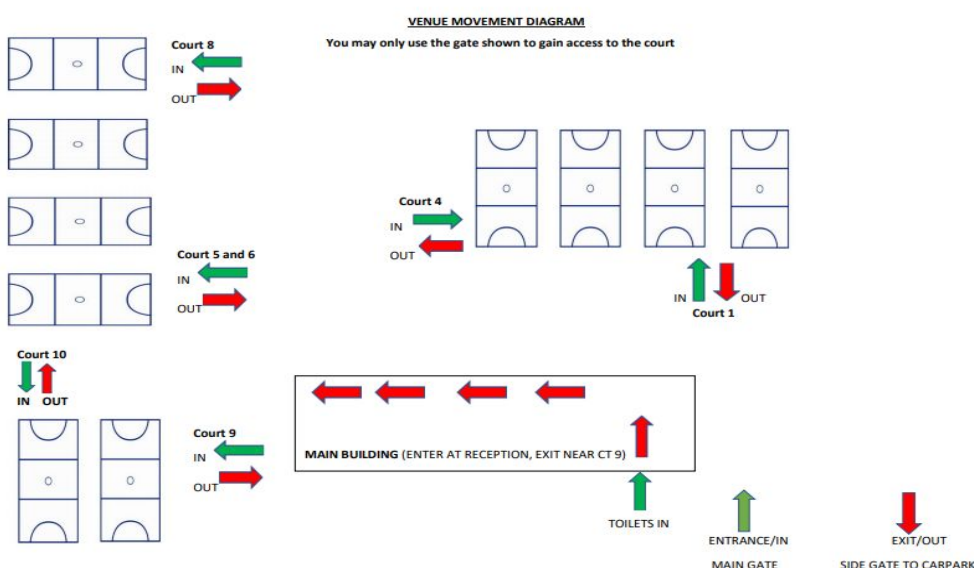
VENUE MOVEMENT DIAGRAM

You may only use the gate shown to gain access to the court

Court 8
IN
OUT

Court 4
IN
OUT

Court 5 and 6
IN
OUT

IN
OUT
Court 1

Court 10
IN OUT

Court 9
IN
OUT

MAIN BUILDING (ENTER AT RECEPTION, EXIT NEAR CT 9)

TOILETS IN

ENTRANCE/IN
MAIN GATE

EXIT/OUT
SIDE GATE TO CARPARK